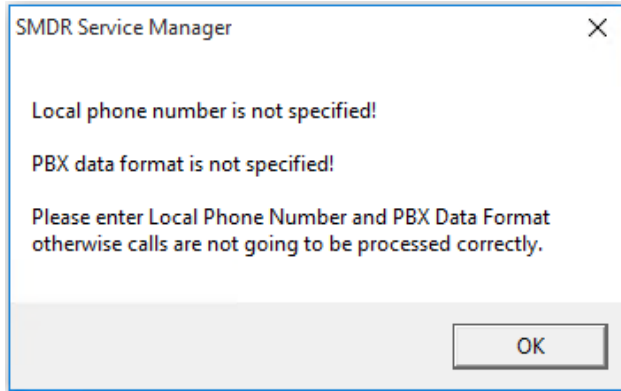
SMDR Service Manager

X

Local phone number is not specified!

PBX data format is not specified!

Please enter Local Phone Number and PBX Data Format otherwise calls are not going to be processed correctly.

OK